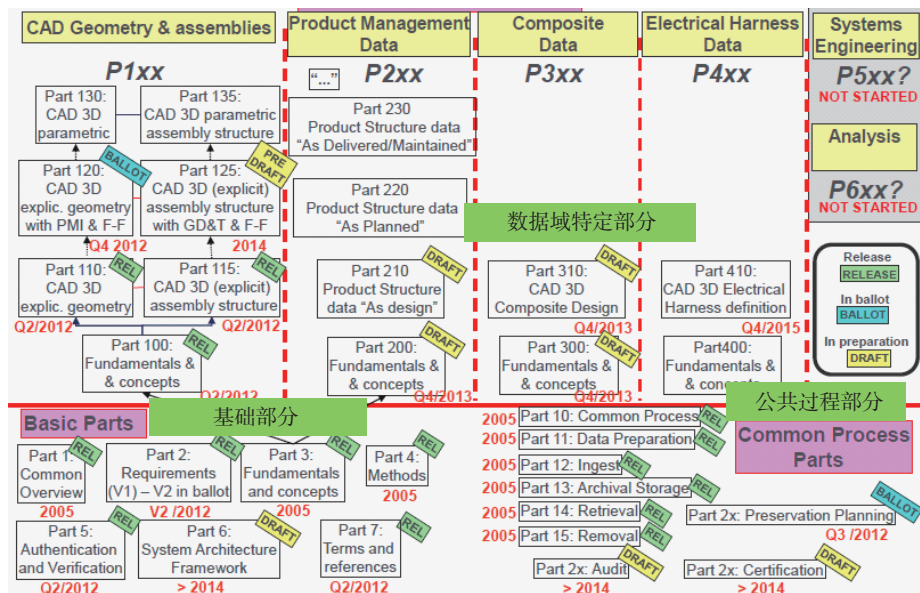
CAD Geometry & assemblies

Product Management Data

Composite Data

Electrical Harness Data

Systems Engineering

P1xx

"..."

P2xx

P3xx

P4xx

P5xx?
NOT STARTED

Analysis

P6xx?
NOT STARTED

Part 130: CAD 3D parametric

Part 135: CAD 3D parametric assembly structure

Part 230 Product Structure data "As Delivered/Maintained"

BALLOT

PRE DRAFT

Part 120: CAD 3D explic. geometry with PMI & F-F
Q4 2012

Part 125: CAD 3D (explicit) assembly structure with GD&T & F-F
2014

Part 220 Product Structure data "As Planned"

数据域特定部分

Part 110: CAD 3D explic. geometry
REL
Q2/2012

Part 115: CAD 3D (explicit) assembly structure
REL
Q2/2012

Part 210 Product Structure data "As design"
DRAFT

Part 310: CAD 3D Composite Design
DRAFT
Q4/2013

Part 410: CAD 3D Electrical Harness definition
Q4/2015

Release
RELEASE
In ballot
BALLOT
In preparation
DRAFT

Part 100: Fundamentals & & concepts
REL
Q2/2012

Part 200: Fundamentals & & concepts
DRAFT
Q4/2013

Part 300: Fundamentals & & concepts
DRAFT
Q4/2013

Part400: Fundamentals & & concepts

Basic Parts

基础部分

公共过程部分

Part 1: Common Overview
REL
2005

Part 2: Requirements (V1) – V2 in ballot
REL
V2 /2012

Part 3: Fundamentals and concepts
REL
2005

Part 4: Methods
REL
2005

2005 Part 10: Common Process
REL
2005 Part 11: Data Preparation
REL
2005 Part 12: Ingest
REL
2005 Part 13: Archival Storage
REL
2005 Part 14: Retrieval
REL
2005 Part 15: Removal
REL

Common Process Parts

Part 5: Authentication and Verification
REL
Q2/2012

Part 6: System Architecture Framework
DRAFT
> 2014

Part 7: Terms and references
REL
Q2/2012

Part 2x: Audit
DRAFT
> 2014

Part 2x: Preservation Planning
BALLOT
Q3 /2012

Part 2x: Certification
DRAFT
> 2014